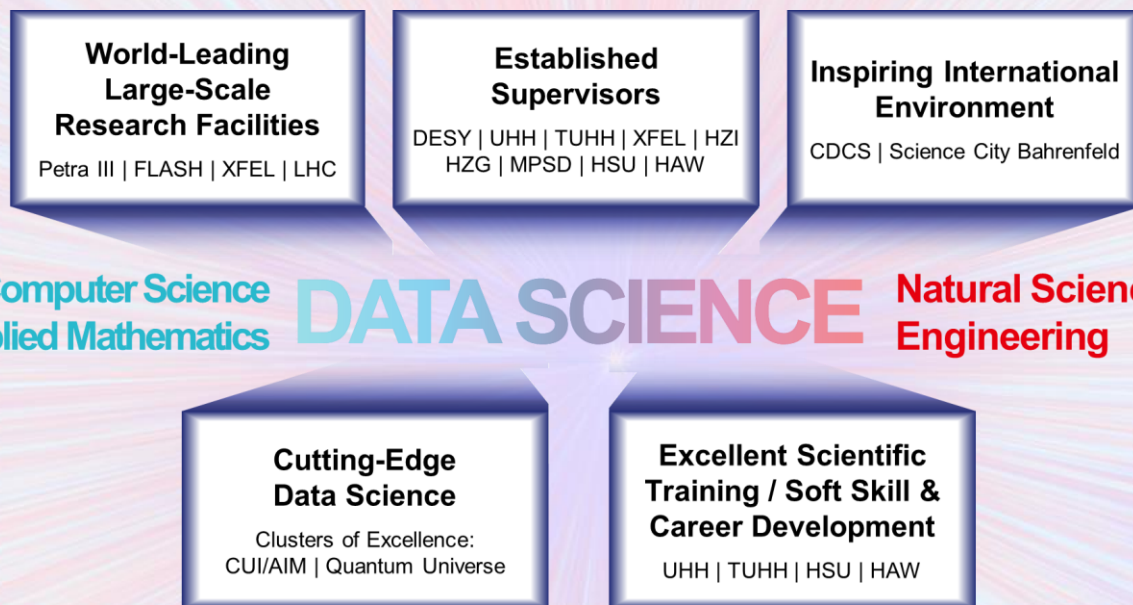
World-Leading Large-Scale Research Facilities

Petra III | FLASH | XFEL | LHC

Established Supervisors

DESY | UHH | TUHH | XFEL | HZI HZG | MPSD | HSU | HAW

Inspiring International Environment

CDCS | Science City Bahrenfeld

omputer Science
plied Mathematics

DATA SCIENCE

Natural Scien
Engineering

Cutting-Edge Data Science

Clusters of Excellence: CUI/AIM | Quantum Universe

Excellent Scientific Training / Soft Skill & Career Development

UHH | TUHH | HSU | HAW